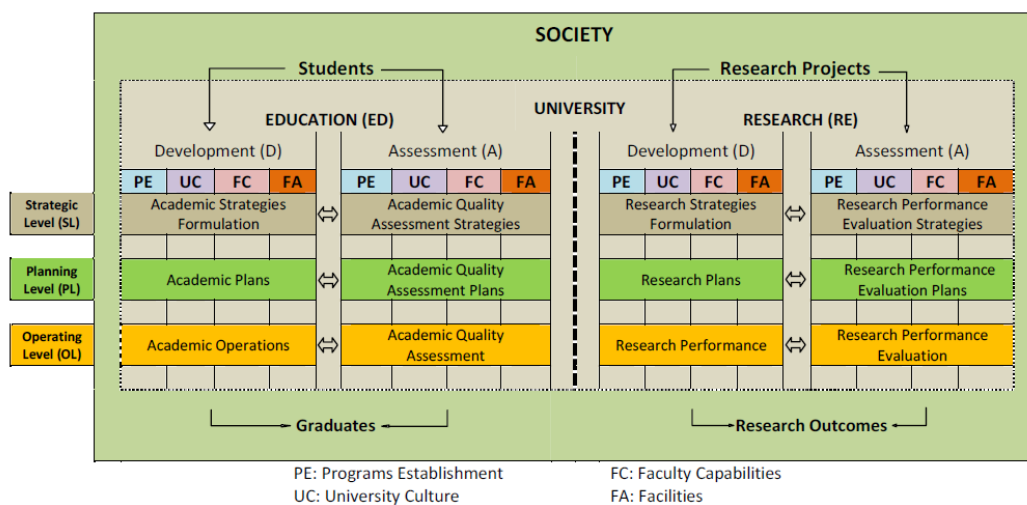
SOCIETY

Students

Research Projects

UNIVERSITY

EDUCATION (ED)

RESEARCH (RE)

Development (D)

Assessment (A)

Development (D)

Assessment (A)

PE UC FC FA

PE UC FC FA

PE UC FC FA

PE UC FC FA

Strategic Level (SL)

Academic Strategies Formulation ⇔ Academic Quality Assessment Strategies

Research Strategies Formulation ⇔ Research Performance Evaluation Strategies

Planning Level (PL)

Academic Plans ⇔ Academic Quality Assessment Plans

Research Plans ⇔ Research Performance Evaluation Plans

Operating Level (OL)

Academic Operations ⇔ Academic Quality Assessment

Research Performance ⇔ Research Performance Evaluation

Graduates

Research Outcomes

PE: Programs Establishment
UC: University Culture

FC: Faculty Capabilities
FA: Facilities